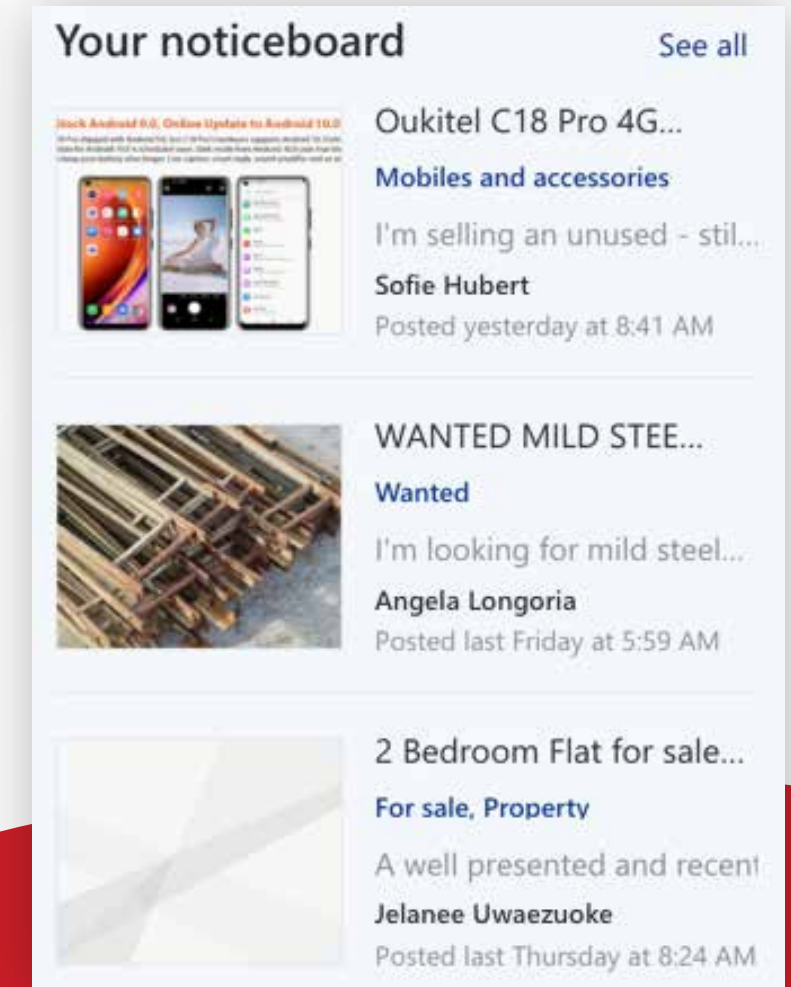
Your noticeboard

See all

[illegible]tock Android 9.0, Online Update to Android 10.0

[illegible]

Oukitel C18 Pro 4G...

Mobiles and accessories

I'm selling an unused - stil...

Sofie Hubert

Posted yesterday at 8:41 AM

WANTED MILD STEE...

Wanted

I'm looking for mild steel...

Angela Longoria

Posted last Friday at 5:59 AM

2 Bedroom Flat for sale...

For sale, Property

A well presented and recent

Jelanee Uwaezuoke

Posted last Thursday at 8:24 AM